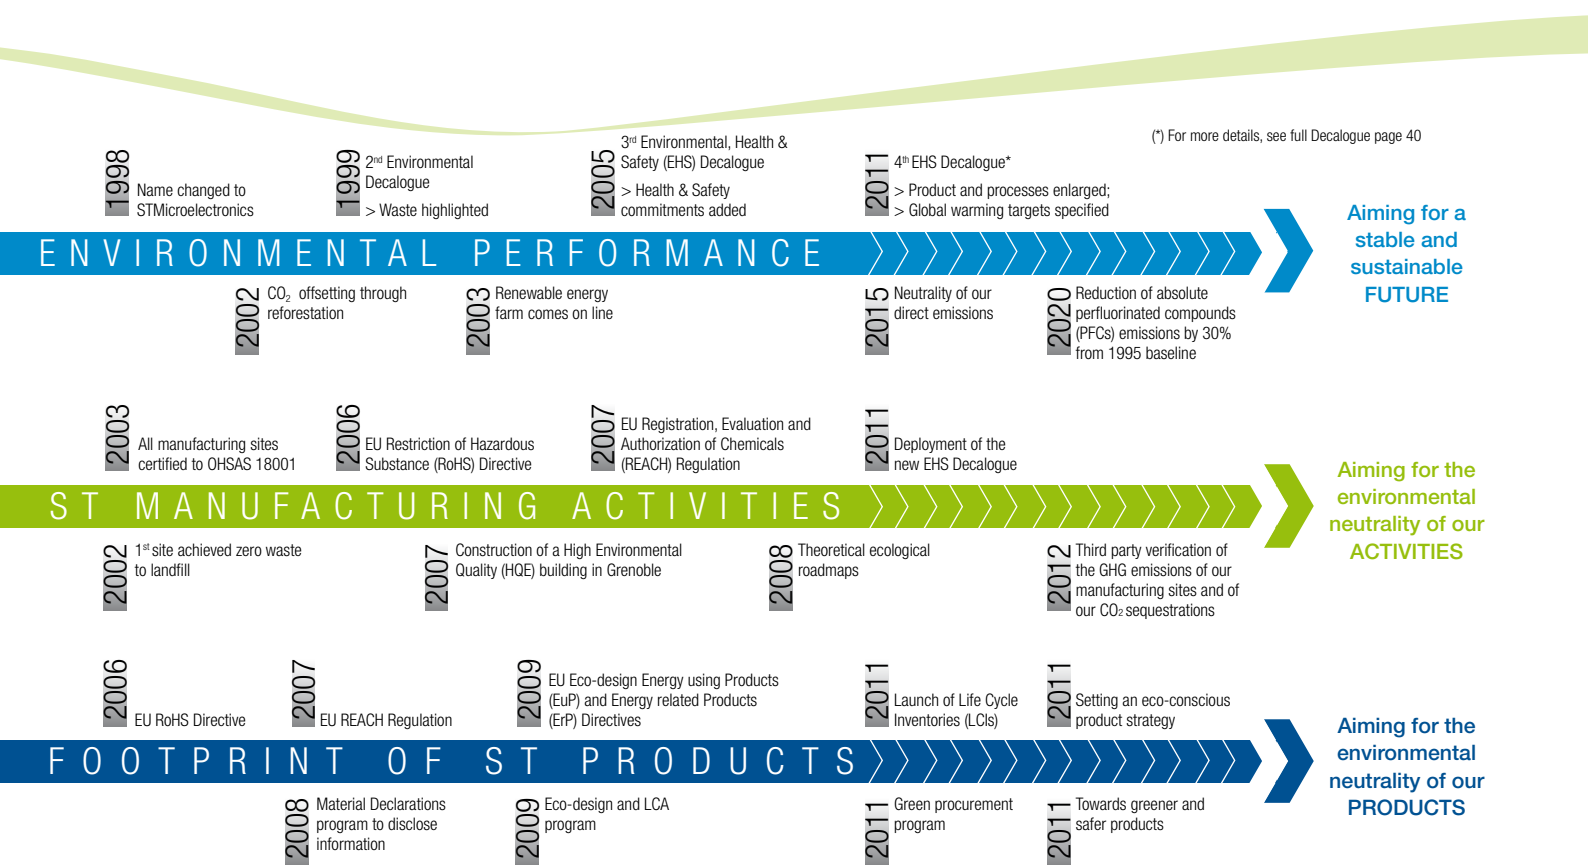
(*) For more details, see full Decalogue page 40

1998 Name changed to STMicroelectronics

1999 2nd Environmental Decalogue
> Waste highlighted

2005 3rd Environmental, Health & Safety (EHS) Decalogue
> Health & Safety commitments added

2011 4th EHS Decalogue*
> Product and processes enlarged;
> Global warming targets specified

ENVIRONMENTAL PERFORMANCE

Aiming for a stable and sustainable FUTURE

2002 $CO_2$ offsetting through reforestation

2003 Renewable energy farm comes on line

2015 Neutrality of our direct emissions

2020 Reduction of absolute perfluorinated compounds (PFCs) emissions by 30% from 1995 baseline

2003 All manufacturing sites certified to OHSAS 18001

2006 EU Restriction of Hazardous Substance (RoHS) Directive

2007 EU Registration, Evaluation and Authorization of Chemicals (REACH) Regulation

2011 Deployment of the new EHS Decalogue

ST MANUFACTURING ACTIVITIES

Aiming for the environmental neutrality of our ACTIVITIES

2002 1st site achieved zero waste to landfill

2007 Construction of a High Environmental Quality (HQE) building in Grenoble

2008 Theoretical ecological roadmaps

2012 Third party verification of the GHG emissions of our manufacturing sites and of our $CO_2$ sequestrations

2006 EU RoHS Directive

2007 EU REACH Regulation

2009 EU Eco-design Energy using Products (EuP) and Energy related Products (ErP) Directives

2011 Launch of Life Cycle Inventories (LCIs)

2011 Setting an eco-conscious product strategy

FOOTPRINT OF ST PRODUCTS

Aiming for the environmental neutrality of our PRODUCTS

2008 Material Declarations program to disclose information

2009 Eco-design and LCA program

2011 Green procurement program

2011 Towards greener and safer products